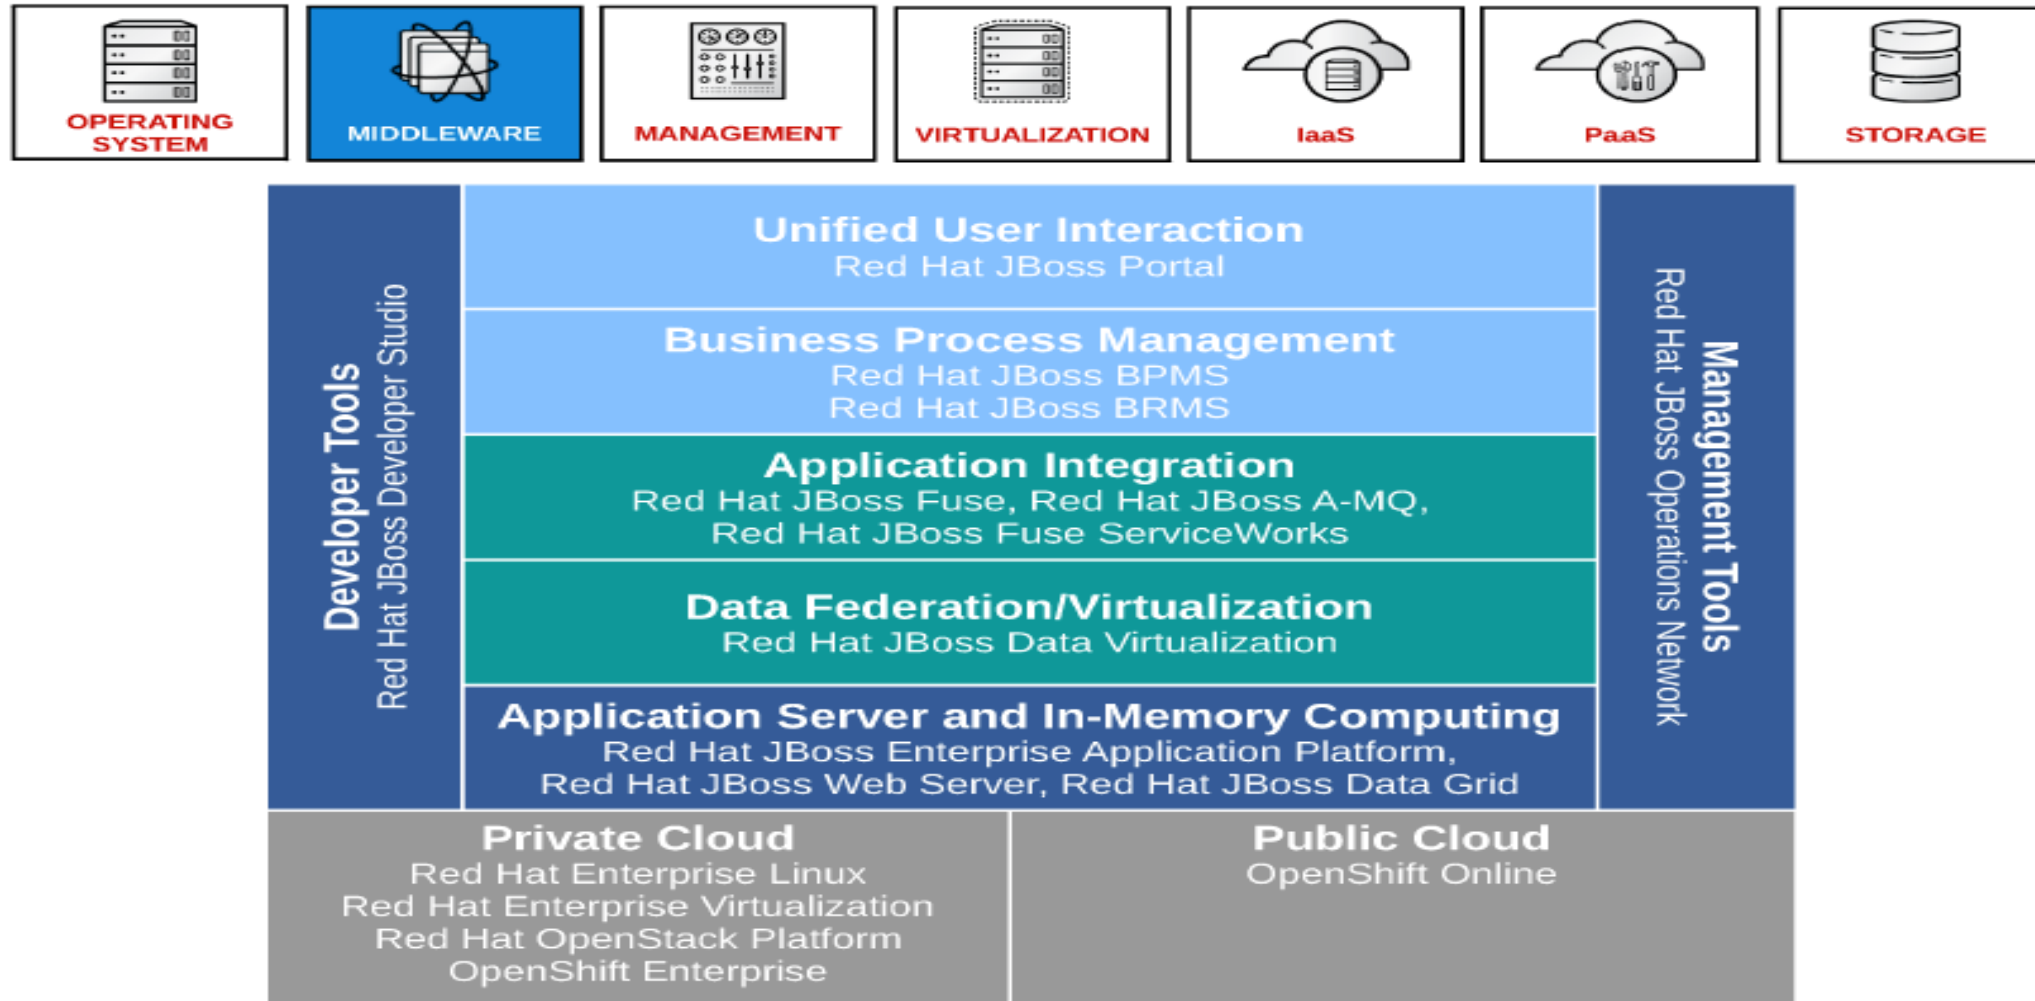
OPERATING SYSTEM

MIDDLEWARE

MANAGEMENT

VIRTUALIZATION

IaaS

PaaS

STORAGE

Developer Tools
Red Hat JBoss Developer Studio

Unified User Interaction
Red Hat JBoss Portal

Business Process Management
Red Hat JBoss BPMS
Red Hat JBoss BRMS

Application Integration
Red Hat JBoss Fuse, Red Hat JBoss A-MQ,
Red Hat JBoss Fuse ServiceWorks

Data Federation/Virtualization
Red Hat JBoss Data Virtualization

Application Server and In-Memory Computing
Red Hat JBoss Enterprise Application Platform,
Red Hat JBoss Web Server, Red Hat JBoss Data Grid

Management Tools
Red Hat JBoss Operations Network

Private Cloud
Red Hat Enterprise Linux
Red Hat Enterprise Virtualization
Red Hat OpenStack Platform
OpenShift Enterprise

Public Cloud
OpenShift Online